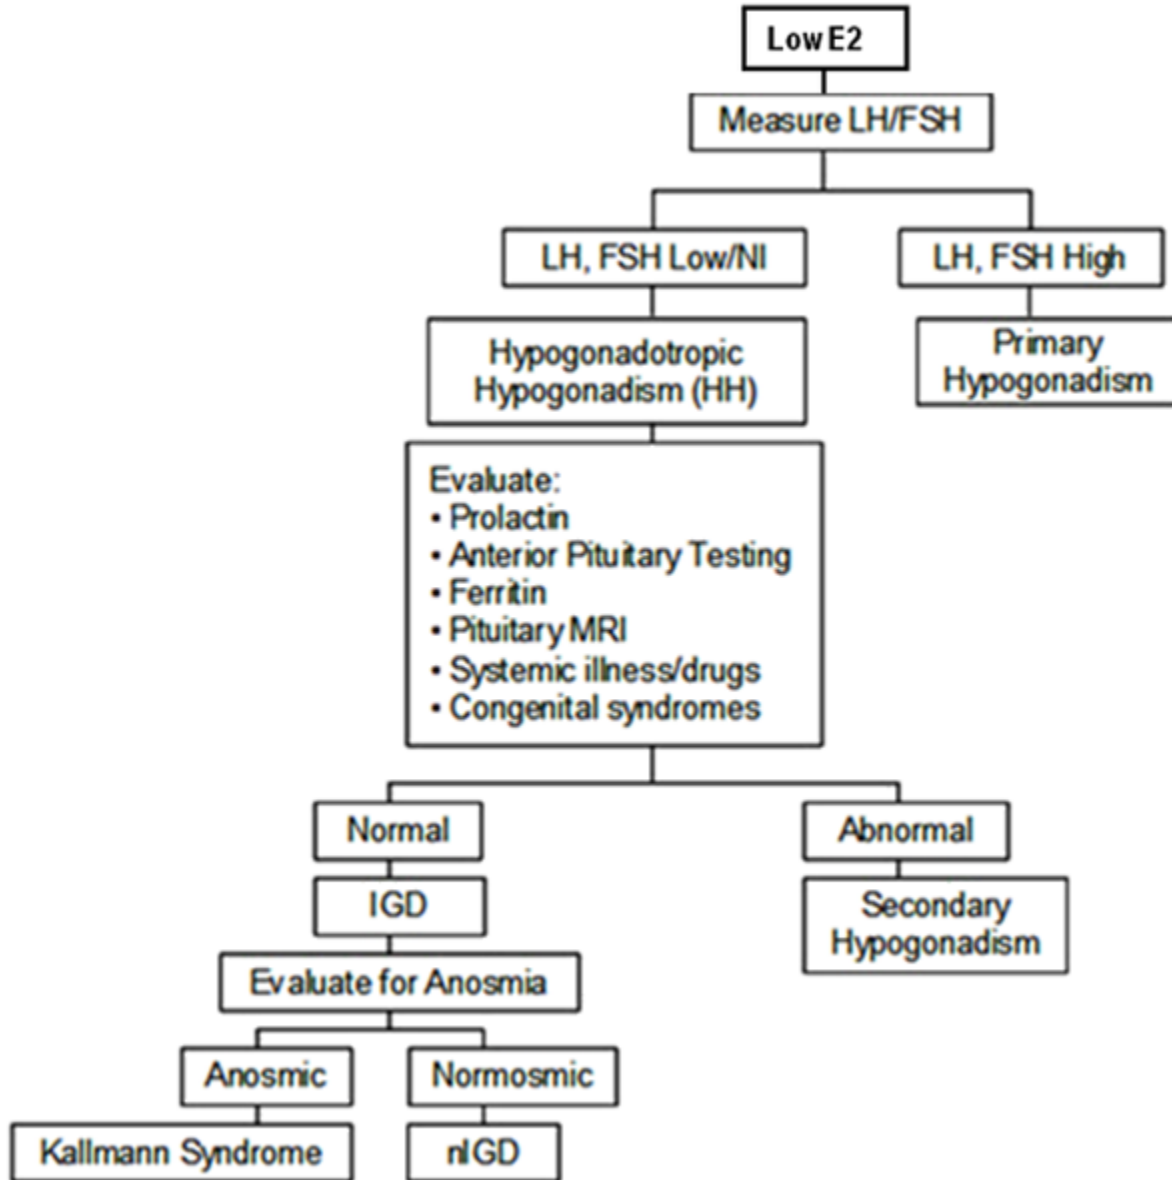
Low E2

Measure LH/FSH

LH, FSH Low/Nl

LH, FSH High

Hypogonadotropic Hypogonadism (HH)

Primary Hypogonadism

Evaluate:
• Prolactin
• Anterior Pituitary Testing
• Ferritin
• Pituitary MRI
• Systemic illness/drugs
• Congenital syndromes

Normal

Abnormal

IGD

Secondary Hypogonadism

Evaluate for Anosmia

Anosmic

Normosmic

Kallmann Syndrome

nIGD